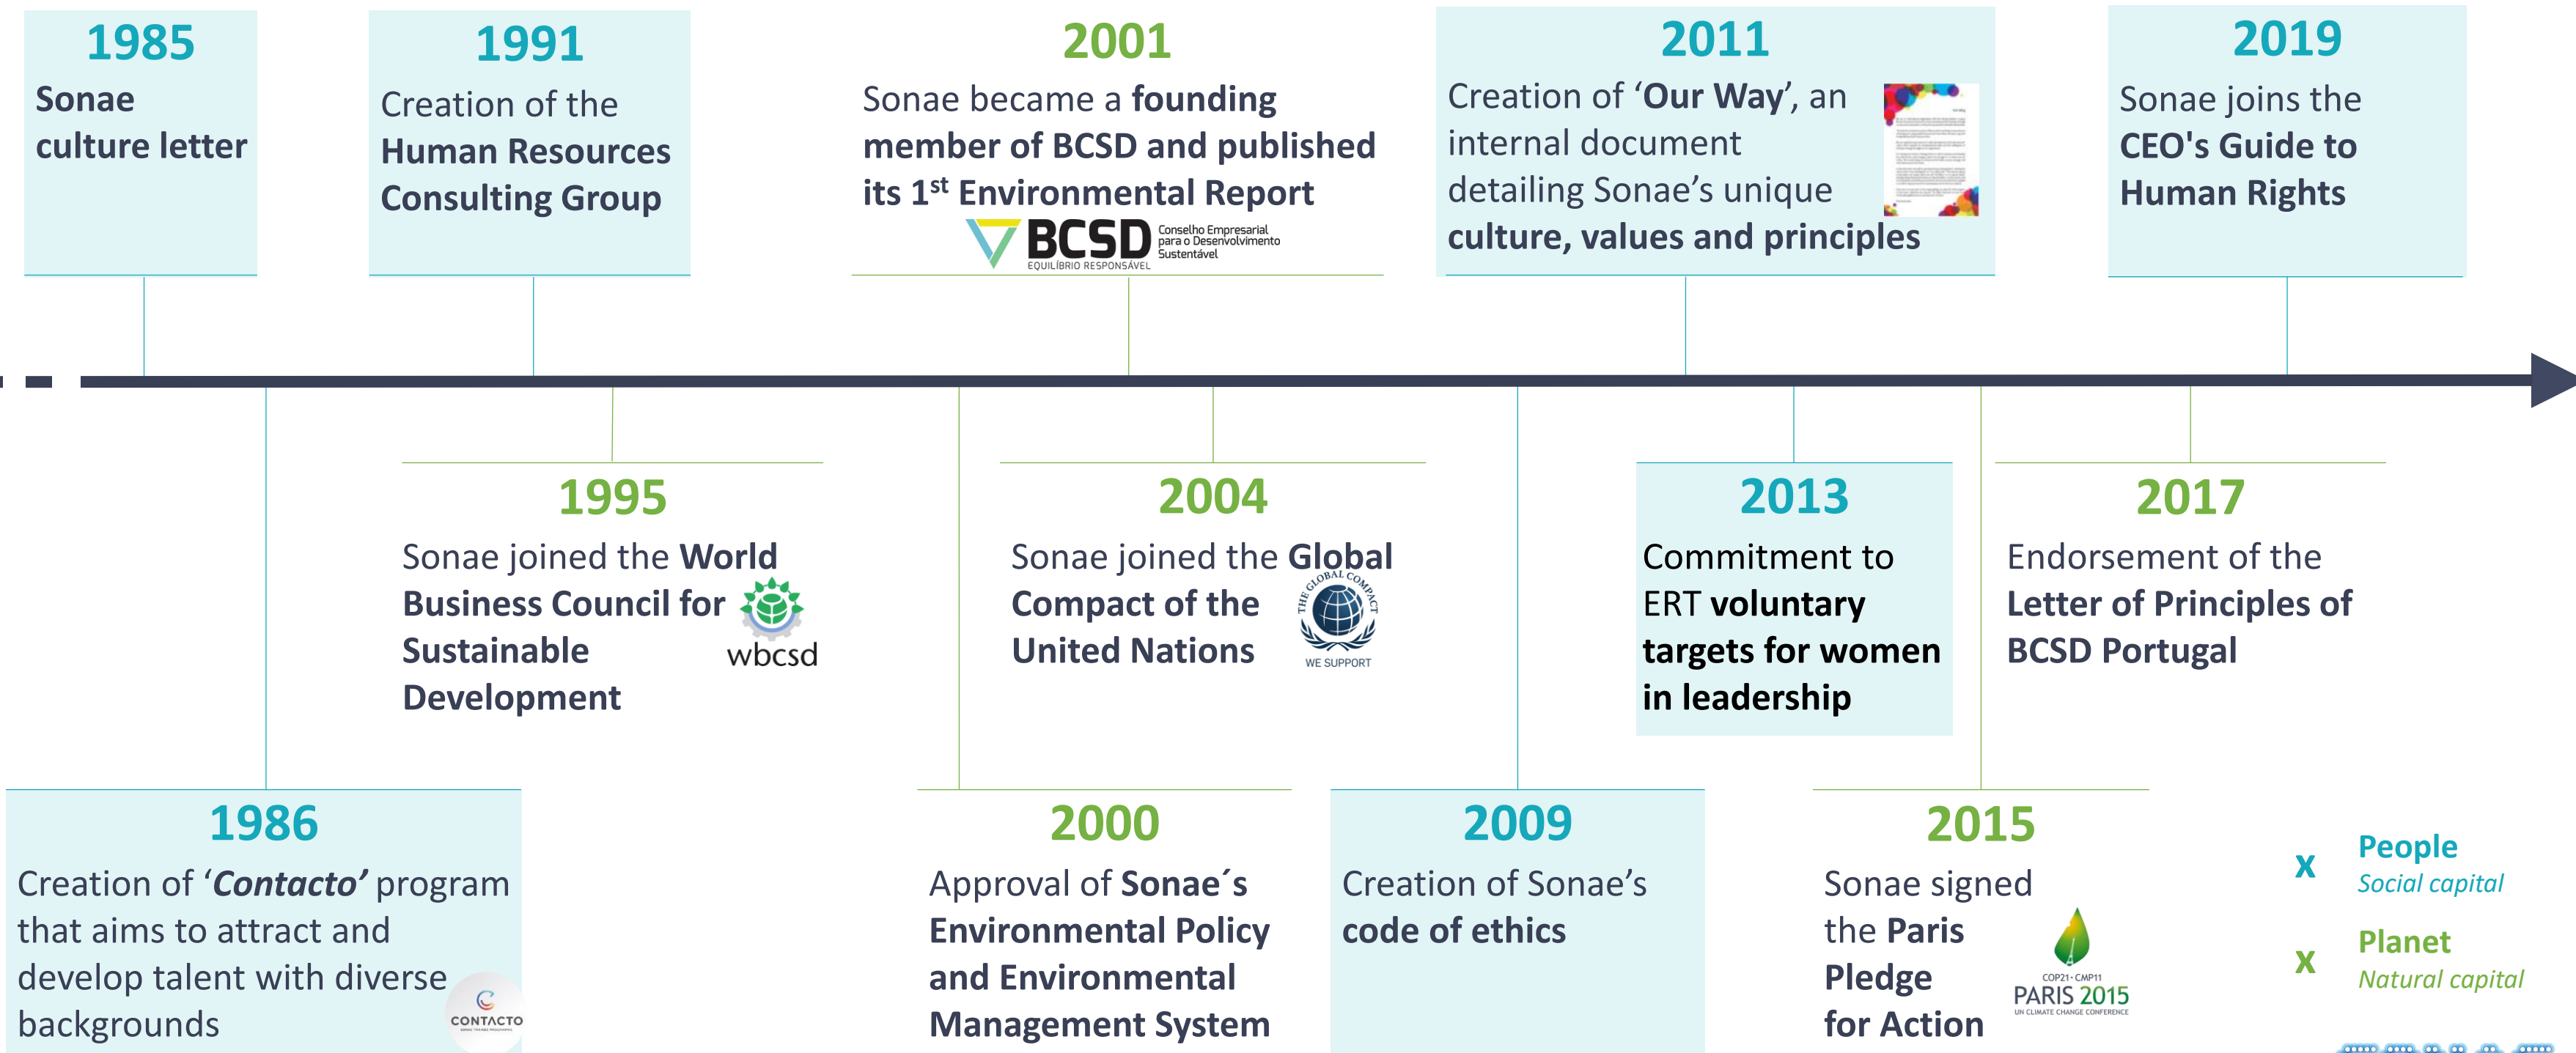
1985
Sonae culture letter

1991
Creation of the Human Resources Consulting Group

2001
Sonae became a founding member of BCSD and published its 1$^{st}$ Environmental Report

BCSD Conselho Empresarial para o Desenvolvimento Sustentável EQUILÍBRIO RESPONSÁVEL

2011
Creation of 'Our Way', an internal document detailing Sonae's unique culture, values and principles

2019
Sonae joins the CEO's Guide to Human Rights

1995
Sonae joined the World Business Council for Sustainable Development

wbcsd

2004
Sonae joined the Global Compact of the United Nations

THE GLOBAL COMPACT
WE SUPPORT

2013
Commitment to ERT voluntary targets for women in leadership

2017
Endorsement of the Letter of Principles of BCSD Portugal

1986
Creation of 'Contacto' program that aims to attract and develop talent with diverse backgrounds

CONTACTO

2000
Approval of Sonae´s Environmental Policy and Environmental Management System

2009
Creation of Sonae's code of ethics

2015
Sonae signed the Paris Pledge for Action

COP21 · CMP11
PARIS 2015
UN CLIMATE CHANGE CONFERENCE

X People
Social capital

X Planet
Natural capital